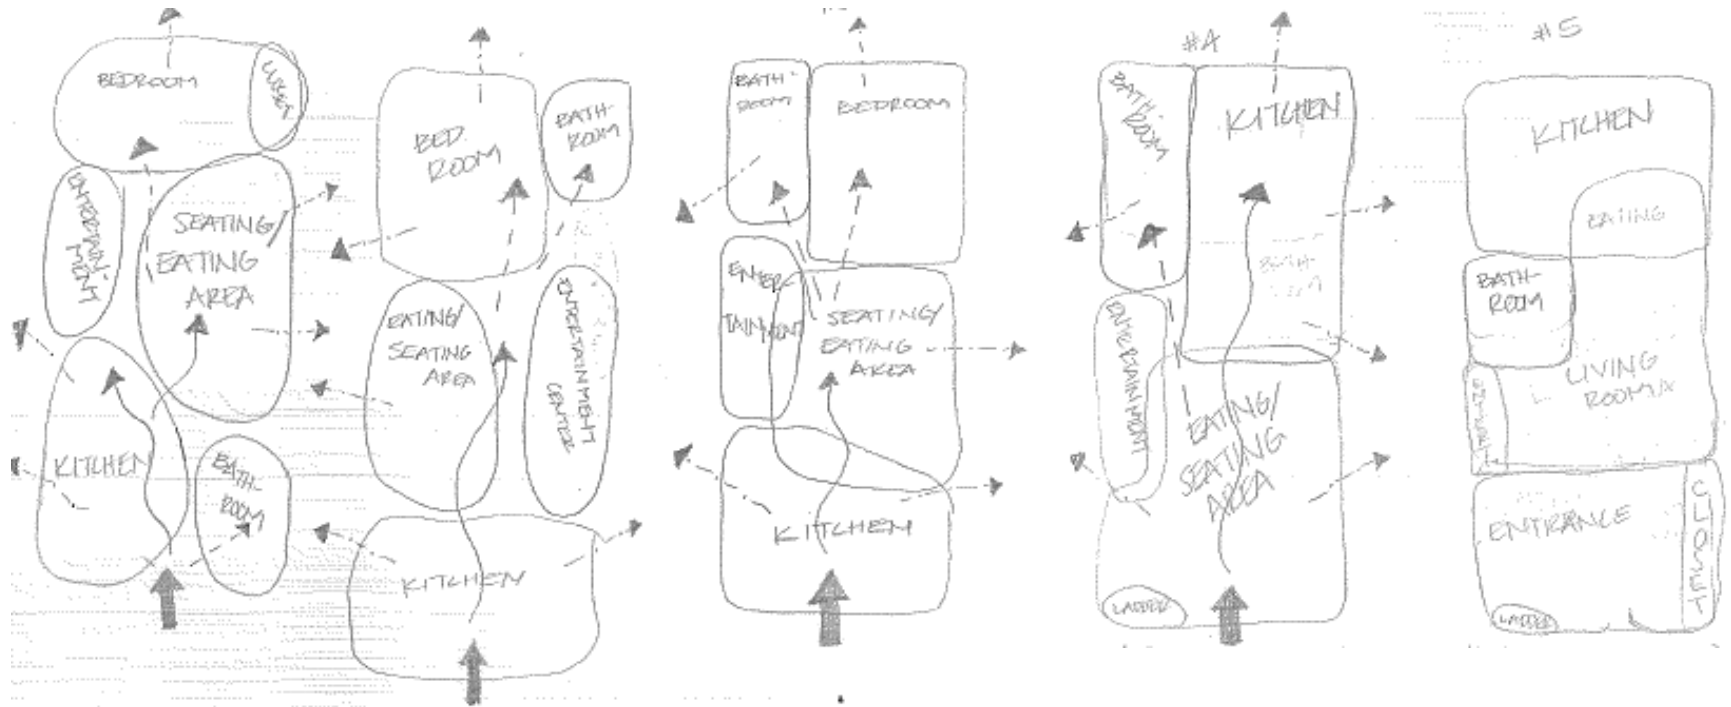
BEDROOM
CLOSET
ENTERTAINMENT
SEATING/ EATING AREA
KITCHEN
BATH-ROOM

BED ROOM
BATH ROOM
EATING/ SEATING AREA
ENTERTAINMENT CENTER
KITCHEN

BATH ROOM
BEDROOM
ENTER-TAINMENT
SEATING/ EATING AREA
KITCHEN

#4
BATH ROOM
KITCHEN
BATH ROOM
ENTERTAINMENT
EATING/ SEATING AREA
LADDER

#5
KITCHEN
EATING
BATH-ROOM
LIVING ROOM
ENTERT.
ENTRANCE
CLOSET
LADDER